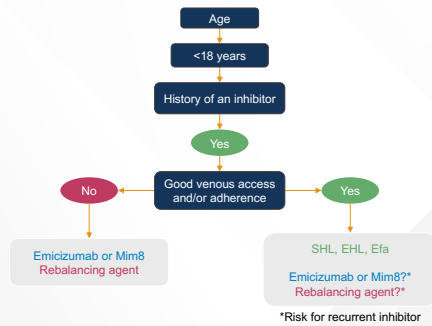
Age

<18 years

History of an inhibitor

Yes

No

Good venous access and/or adherence

Yes

Emicizumab or Mim8
Rebalancing agent

SHL, EHL, Efa

Emicizumab or Mim8?*
Rebalancing agent?*

*Risk for recurrent inhibitor